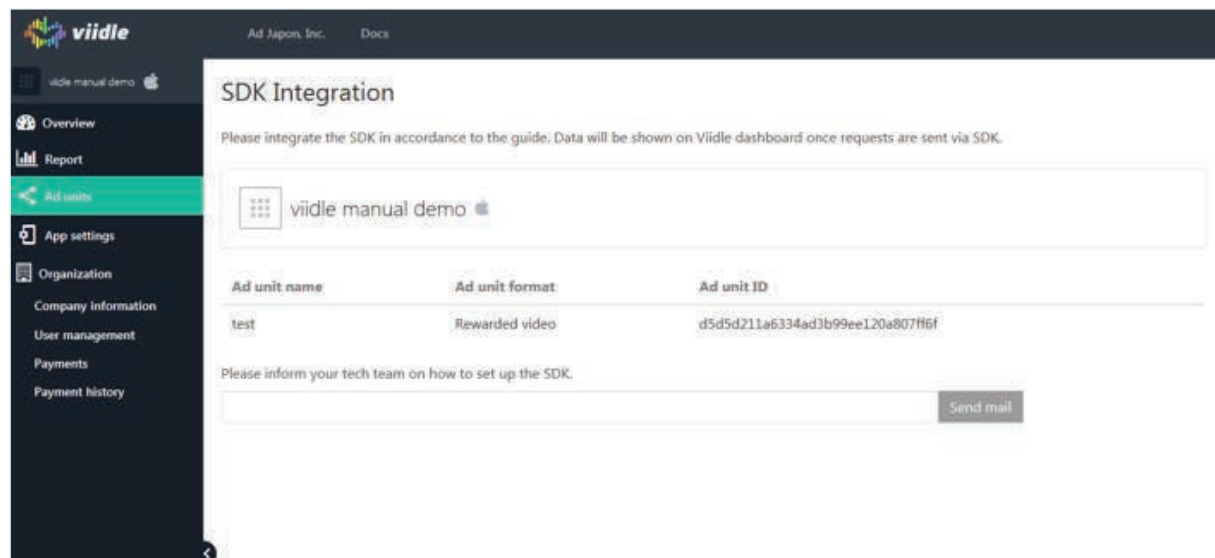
viidle

Ad Japon, Inc. Docs

viidle manual demo

Overview

Report

Ad units

App settings

Organization

Company information

User management

Payments

Payment history

SDK Integration

Please integrate the SDK in accordance to the guide. Data will be shown on Viidle dashboard once requests are sent via SDK.

viidle manual demo

| Ad unit name | Ad unit format | Ad unit ID |
|---|---|---|
| test | Rewarded video | d5d5d211a6334ad3b99ee120a807ff6f |

Please inform your tech team on how to set up the SDK.

Send mail